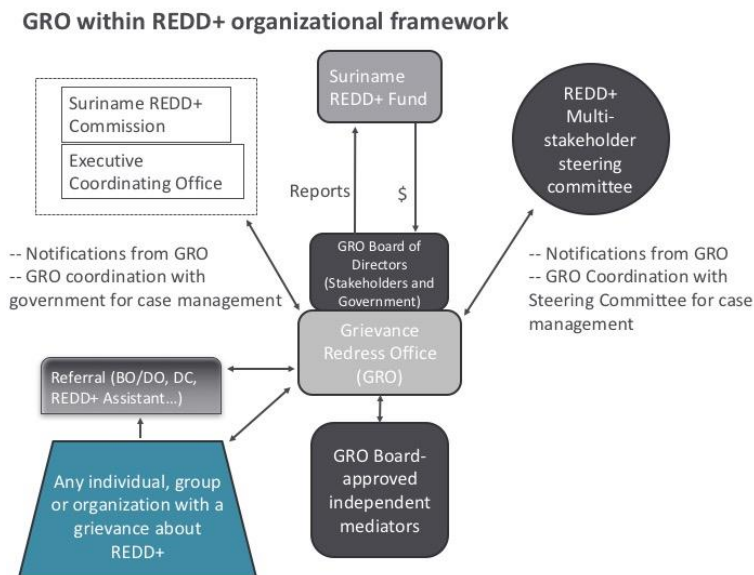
GRO within REDD+ organizational framework

Suriname REDD+ Commission

Executive Coordinating Office

Suriname REDD+ Fund

REDD+ Multi-stakeholder steering committee

Reports

$

-- Notifications from GRO
-- GRO coordination with government for case management

GRO Board of Directors (Stakeholders and Government)

-- Notifications from GRO
-- GRO Coordination with Steering Committee for case management

Grievance Redress Office (GRO)

Referral (BO/DO, DC, REDD+ Assistant...)

Any individual, group or organization with a grievance about REDD+

GRO Board-approved independent mediators